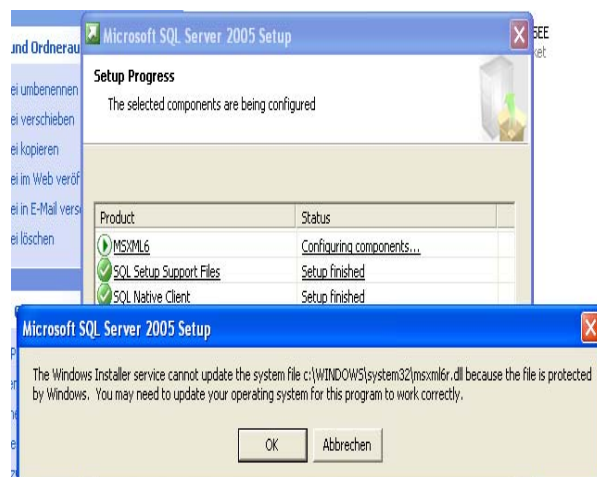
und Ordnerau
ei umbenennen
ei verschieben
ei kopieren
ei im Web veröf
ei in E-Mail verse
ei löschen

Microsoft SQL Server 2005 Setup

Setup Progress

The selected components are being configured

| Product | Status |
|---|---|
| MSXML6 | Configuring components... |
| SQL Setup Support Files | Setup finished |
| SQL Native Client | Setup finished |

EE
xet

Microsoft SQL Server 2005 Setup

The Windows Installer service cannot update the system file c:\WINDOWS\system32\msxml6r.dll because the file is protected by Windows. You may need to update your operating system for this program to work correctly.

OK Abbrechen